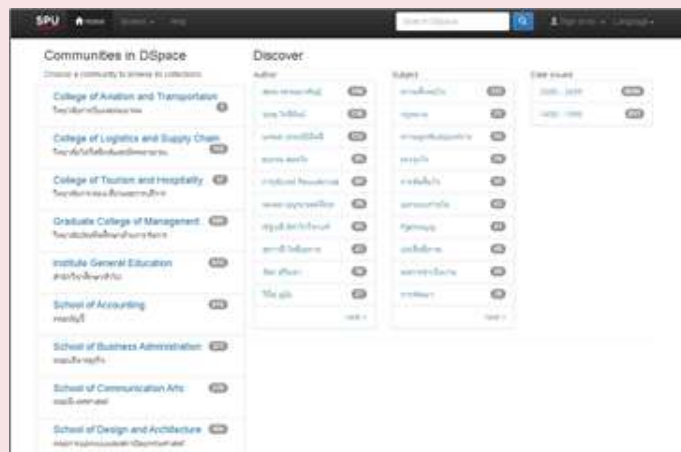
SPU Home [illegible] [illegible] Search DSpace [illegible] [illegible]

Communities in DSpace

Choose a community to browse its collections.

College of Aviation and Transportation
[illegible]

College of Logistics and Supply Chain
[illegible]

College of Tourism and Hospitality
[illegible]

Graduate College of Management
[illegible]

Institute General Education
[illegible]

School of Accounting
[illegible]

School of Business Administration
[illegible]

School of Communication Arts
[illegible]

School of Design and Architecture
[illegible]

Discover

Author

Subject

Date issued

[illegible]

next >

next >